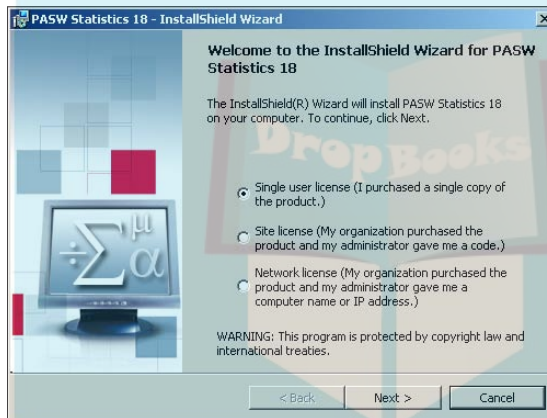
PASW Statistics 18 - InstallShield Wizard

×

Welcome to the InstallShield Wizard for PASW Statistics 18

The InstallShield(R) Wizard will install PASW Statistics 18 on your computer. To continue, click Next.

DropBooks

$\div \sum \alpha^{\mu}$

Single user license (I purchased a single copy of the product.)

Site license (My organization purchased the product and my administrator gave me a code.)

Network license (My organization purchased the product and my administrator gave me a computer name or IP address.)

WARNING: This program is protected by copyright law and international treaties.

< Back

Next >

Cancel